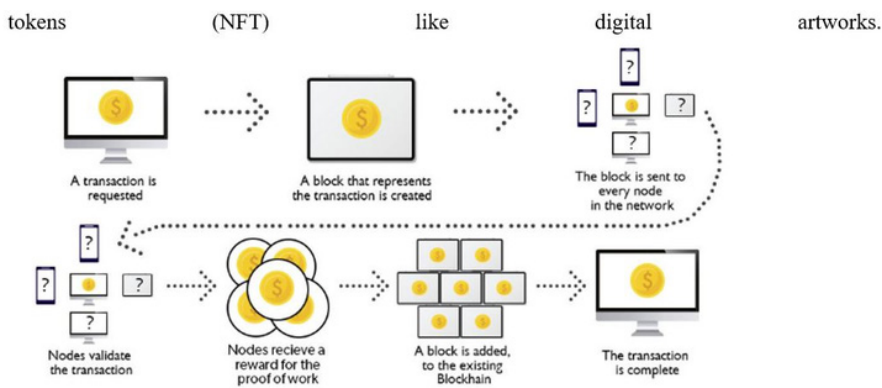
tokens (NFT) like digital artworks.

$

A transaction is requested

$

A block that represents the transaction is created

?

?

$

?

?

The block is sent to every node in the network

?

?

$

?

?

Nodes validate the transaction

$

Nodes recieve a reward for the proof of work

A block is added, to the existing Blockhain

$

The transaction is complete